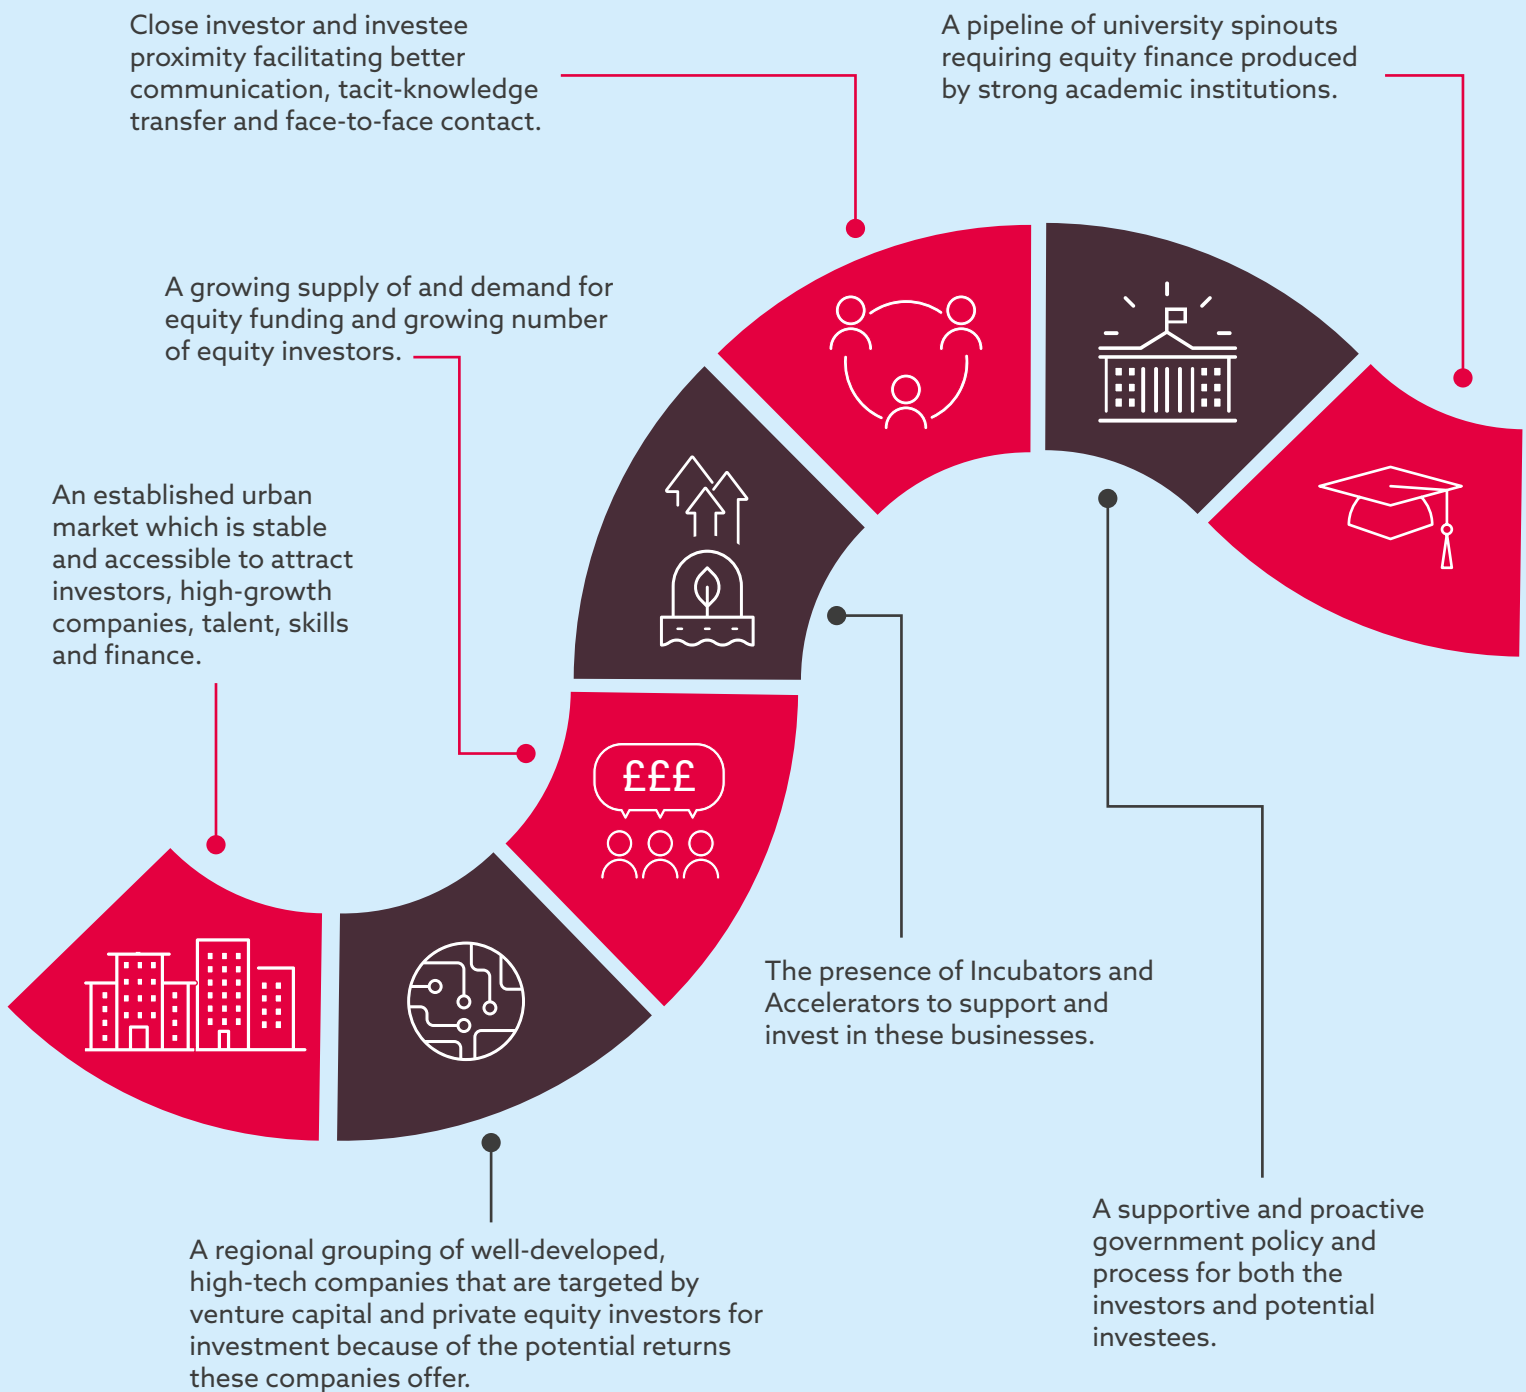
Close investor and investee proximity facilitating better communication, tacit-knowledge transfer and face-to-face contact.

A pipeline of university spinouts requiring equity finance produced by strong academic institutions.

A growing supply of and demand for equity funding and growing number of equity investors.

An established urban market which is stable and accessible to attract investors, high-growth companies, talent, skills and finance.

£££

The presence of Incubators and Accelerators to support and invest in these businesses.

A supportive and proactive government policy and process for both the investors and potential investees.

A regional grouping of well-developed, high-tech companies that are targeted by venture capital and private equity investors for investment because of the potential returns these companies offer.